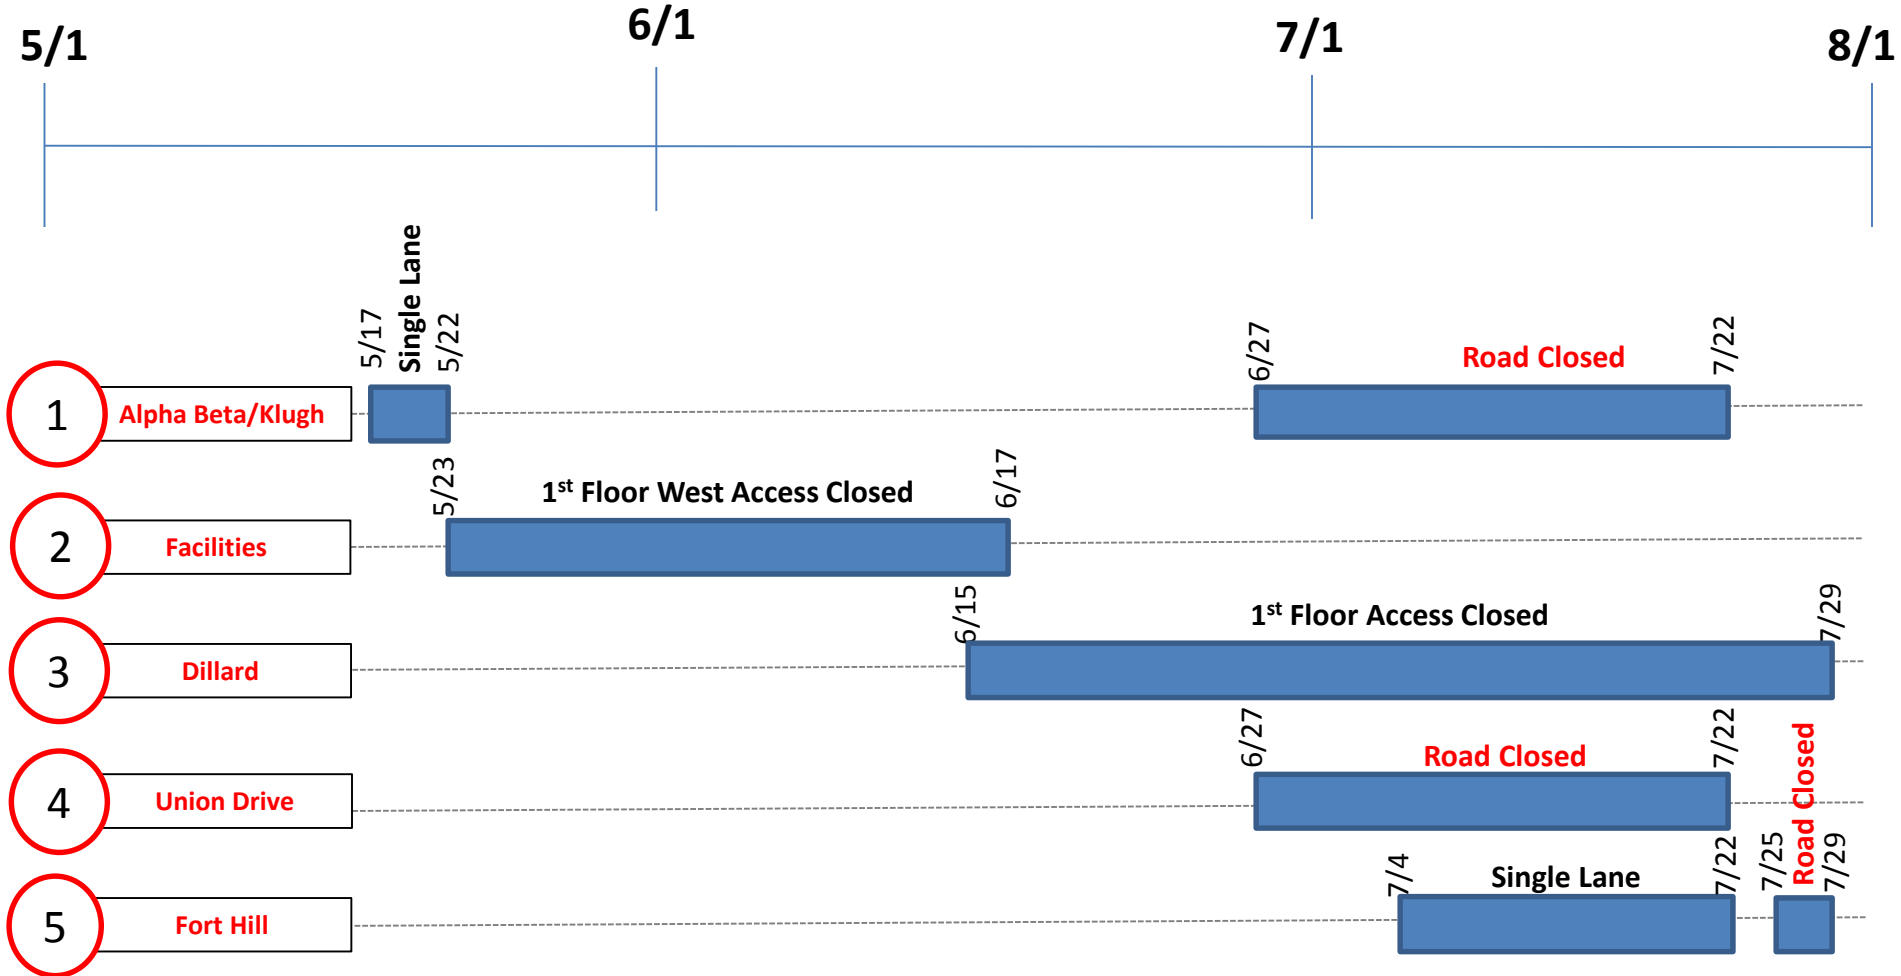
5/1 6/1 7/1 8/1

1 Alpha Beta/Klugh
5/17 Single Lane 5/22
6/27 Road Closed 7/22

2 Facilities
5/23 1$^{st}$ Floor West Access Closed 6/17

3 Dillard
6/15 1$^{st}$ Floor Access Closed 7/29

4 Union Drive
6/27 Road Closed 7/22

5 Fort Hill
7/4 Single Lane 7/22
7/25 Road Closed 7/29